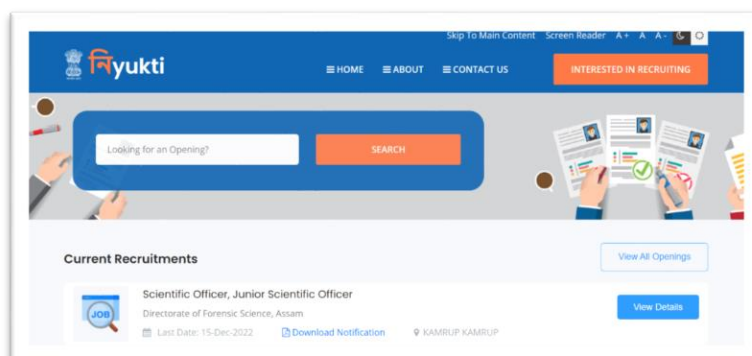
Skip To Main Content Screen Reader A+ A A-

নিyukti

≡ HOME ≡ ABOUT ≡ CONTACT US

INTERESTED IN RECRUITING

Looking for an Opening?

SEARCH

Current Recruitments

View All Openings

JOB

Scientific Officer, Junior Scientific Officer

Directorate of Forensic Science, Assam

Last Date: 15-Dec-2022

Download Notification

KAMRUP KAMRUP

View Details